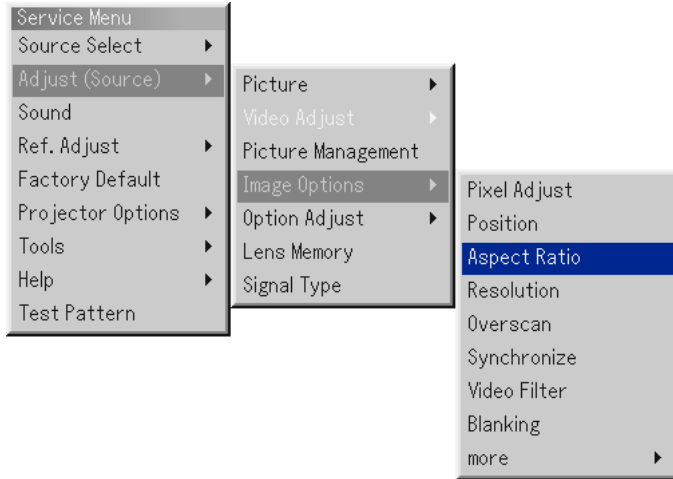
Service Menu
Source Select
Adjust (Source)
Sound
Ref. Adjust
Factory Default
Projector Options
Tools
Help
Test Pattern

Picture
Video Adjust
Picture Management
Image Options
Option Adjust
Lens Memory
Signal Type

Pixel Adjust
Position
Aspect Ratio
Resolution
Overscan
Synchronize
Video Filter
Blanking
more